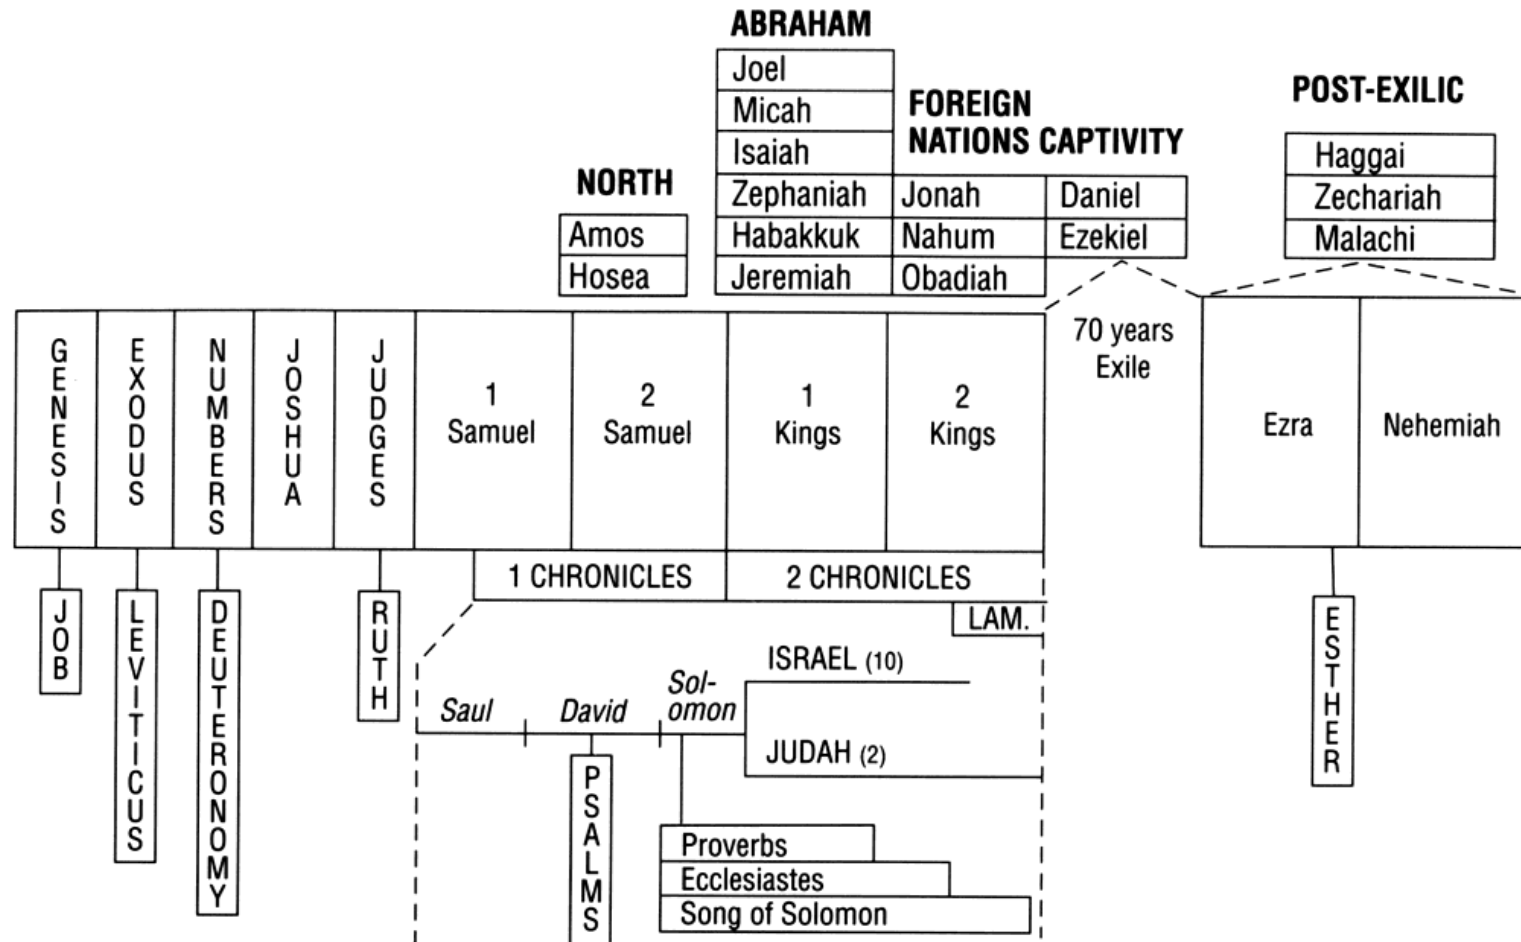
ABRAHAM
Joel
Micah
Isaiah
Zephaniah
Habakkuk
Jeremiah

FOREIGN NATIONS
Jonah
Nahum
Obadiah

CAPTIVITY
Daniel
Ezekiel

POST-EXILIC
Haggai
Zechariah
Malachi

NORTH
Amos
Hosea

GENESIS
EXODUS
NUMBERS
JOSHUA
JUDGES
1 Samuel
2 Samuel
1 Kings
2 Kings

70 years Exile

Ezra
Nehemiah

1 CHRONICLES
2 CHRONICLES
LAM.

JOB
LEVITICUS
DEUTERONOMY
RUTH

ESTHER

Saul
David
Sol-omon
ISRAEL (10)
JUDAH (2)

PSALMS

Proverbs
Ecclesiastes
Song of Solomon